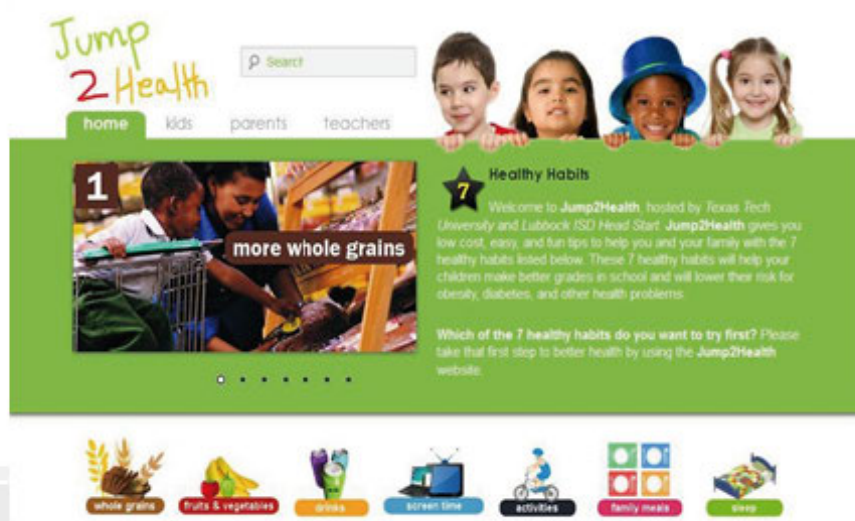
Jump 2 Health

Search

home kids parents teachers

1

more whole grains

7

Healthy Habits

Welcome to **Jump2Health**, hosted by *Texas Tech University* and *Lubbock ISD Head Start*. **Jump2Health** gives you low cost, easy, and fun tips to help you and your family with the 7 healthy habits listed below. These 7 healthy habits will help your children make better grades in school and will lower their risk for obesity, diabetes, and other health problems.

**Which of the 7 healthy habits do you want to try first?** Please take that first step to better health by using the **Jump2Health** website.

whole grains fruits & vegetables drinks screen time activities family meals sleep